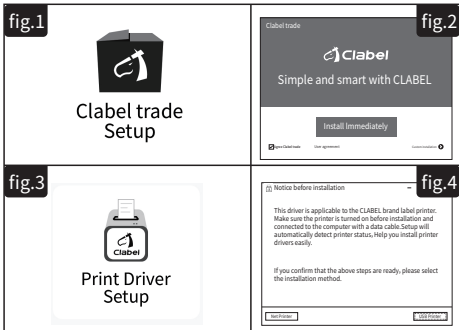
fig.1

Clabel trade Setup

fig.2

Clabel trade

Clabel

Simple and smart with CLABEL

Install Immediately

Agree Clabel trade User agreement

Custom installation

fig.3

Clabel

Print Driver Setup

fig.4

Notice before installation

This driver is applicable to the CLABEL brand label printer. Make sure the printer is turned on before installation and connected to the computer with a data cable.Setup will automatically detect printer status, Help you install printer drivers easily.

If you confirm that the above steps are ready, please select the installation method.

Net Printer

USB Printer